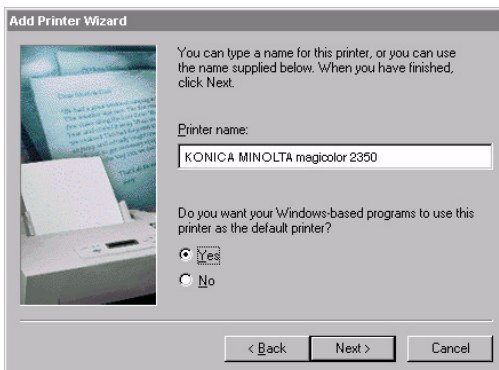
Add Printer Wizard

You can type a name for this printer, or you can use the name supplied below. When you have finished, click Next.

Printer name:

KONICA MINOLTA magicolor 2350

Do you want your Windows-based programs to use this printer as the default printer?

Yes

No

< Back

Next >

Cancel